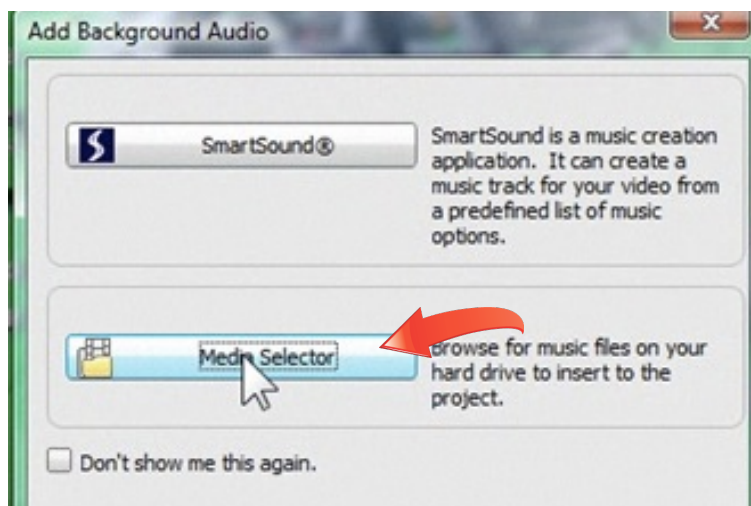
Add Background Audio

SmartSound®

SmartSound is a music creation application. It can create a music track for your video from a predefined list of music options.

Media Selector

Browse for music files on your hard drive to insert to the project.

Don't show me this again.